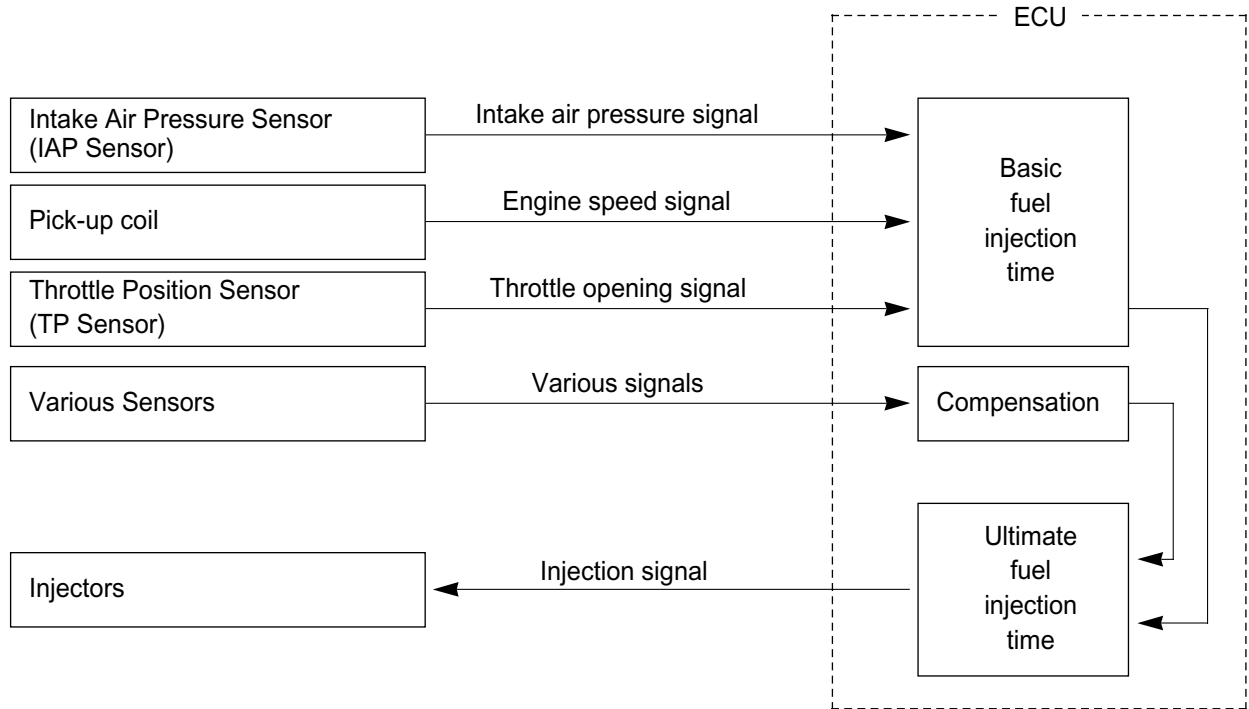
ECU

Intake Air Pressure Sensor (IAP Sensor)

Intake air pressure signal

Pick-up coil

Engine speed signal

Throttle Position Sensor (TP Sensor)

Throttle opening signal

Basic fuel injection time

Various Sensors

Various signals

Compensation

Injectors

Injection signal

Ultimate fuel injection time